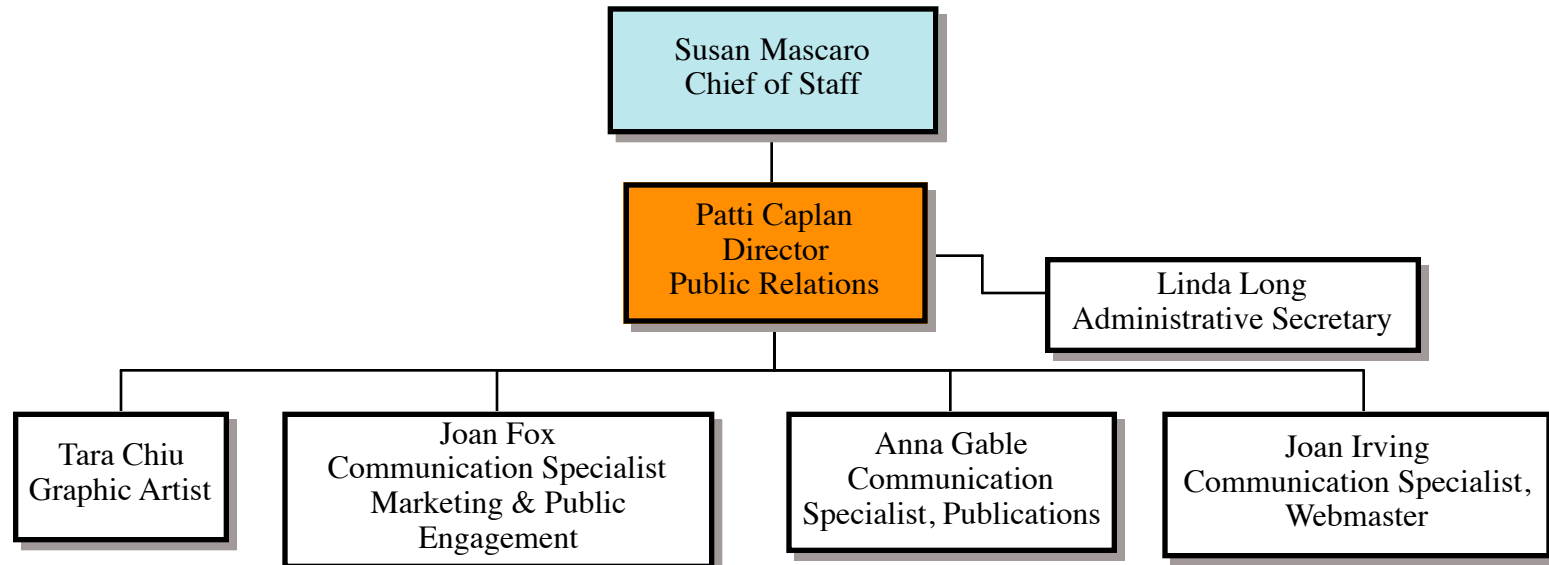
Susan Mascaro
Chief of Staff

Patti Caplan
Director
Public Relations

Linda Long
Administrative Secretary

Tara Chiu
Graphic Artist

Joan Fox
Communication Specialist
Marketing & Public Engagement

Anna Gable
Communication Specialist, Publications

Joan Irving
Communication Specialist, Webmaster